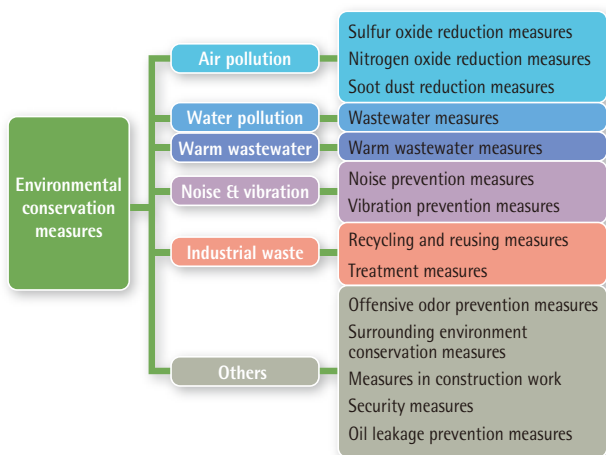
Environmental conservation measures

Air pollution

Sulfur oxide reduction measures
Nitrogen oxide reduction measures
Soot dust reduction measures

Water pollution

Wastewater measures

Warm wastewater

Warm wastewater measures

Noise & vibration

Noise prevention measures
Vibration prevention measures

Industrial waste

Recycling and reusing measures
Treatment measures

Others

Offensive odor prevention measures
Surrounding environment conservation measures
Measures in construction work
Security measures
Oil leakage prevention measures